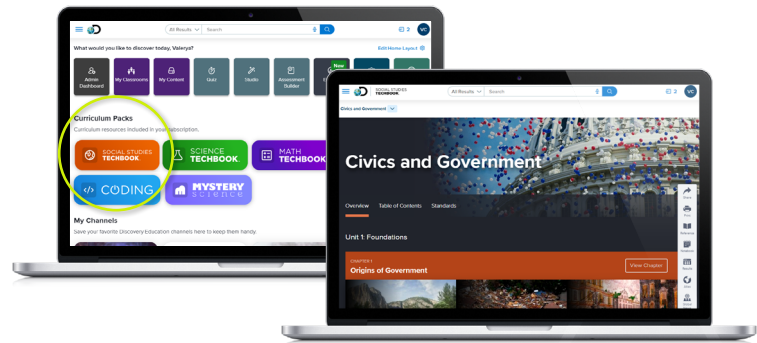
All Results Search
2 VC
What would you like to discover today, Valerya?
Edit Home Layout
Admin Dashboard
My Classrooms
My Content
Quiz
Studio
Assessment Builder
New

Curriculum Packs
Curriculum resources included in your subscription.
SOCIAL STUDIES TECHBOOK
SCIENCE TECHBOOK
MATH TECHBOOK
CODING
MYSTERY science

My Channels
Save your favorite Discovery Education channels here to keep them handy.

SOCIAL STUDIES TECHBOOK
All Results Search
2 VC
Civics and Government
Civics and Government
Overview Table of Contents Standards
Unit 1: Foundations
CHAPTER 1
Origins of Government
View Chapter